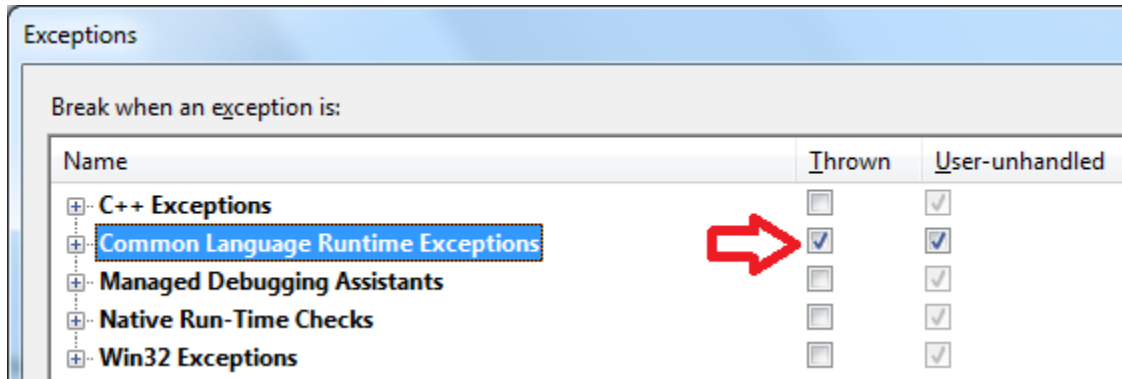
Exceptions

Break when an exception is:

| Name | Thrown | User-unhandled |
|---|---|---|
| C++ Exceptions | | |
| Common Language Runtime Exceptions | | |
| Managed Debugging Assistants | | |
| Native Run-Time Checks | | |
| Win32 Exceptions | | |